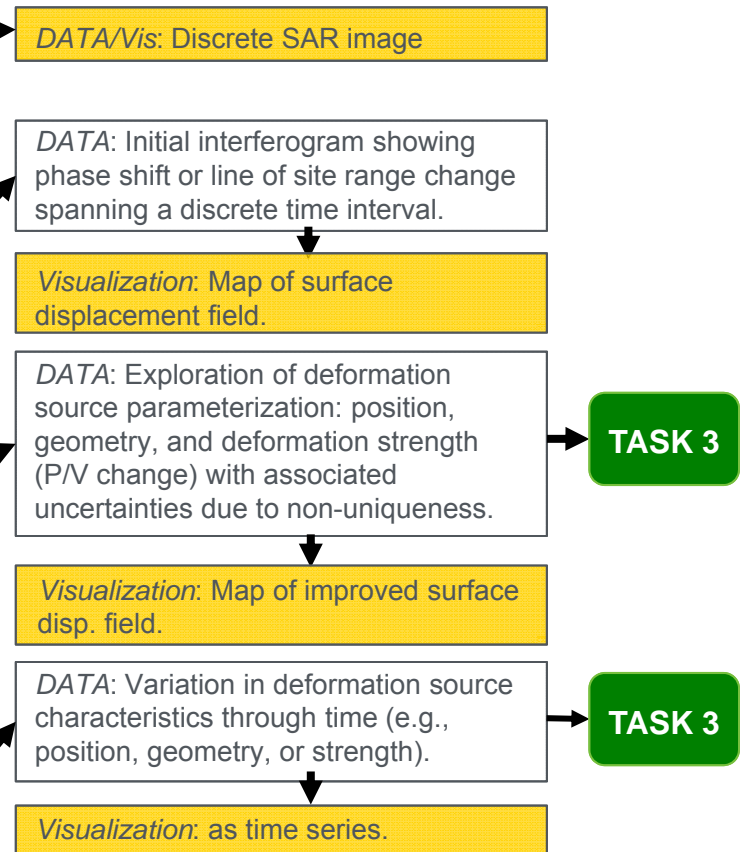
*DATA/Vis*: Discrete SAR image

*DATA*: Initial interferogram showing phase shift or line of site range change spanning a discrete time interval.

*Visualization*: Map of surface displacement field.

*DATA*: Exploration of deformation source parameterization: position, geometry, and deformation strength (P/V change) with associated uncertainties due to non-uniqueness.

TASK 3

*Visualization*: Map of improved surface disp. field.

*DATA*: Variation in deformation source characteristics through time (e.g., position, geometry, or strength).

TASK 3

*Visualization*: as time series.